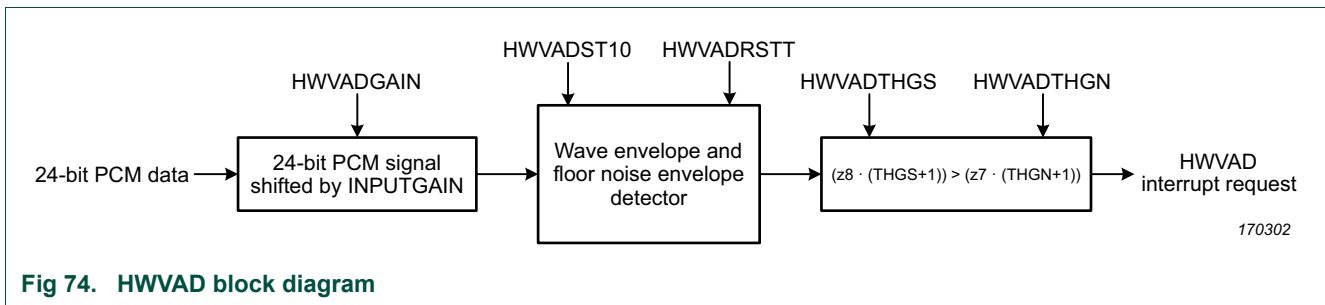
HWVADST10

HWVADRSTT

HWVADGAIN

HWVADTHGS

HWVADTHGN

24-bit PCM data

24-bit PCM signal shifted by INPUTGAIN

Wave envelope and floor noise envelope detector

(z8 · (THGS+1)) > (z7 · (THGN+1))

HWVAD interrupt request

170302

Fig 74. HWVAD block diagram